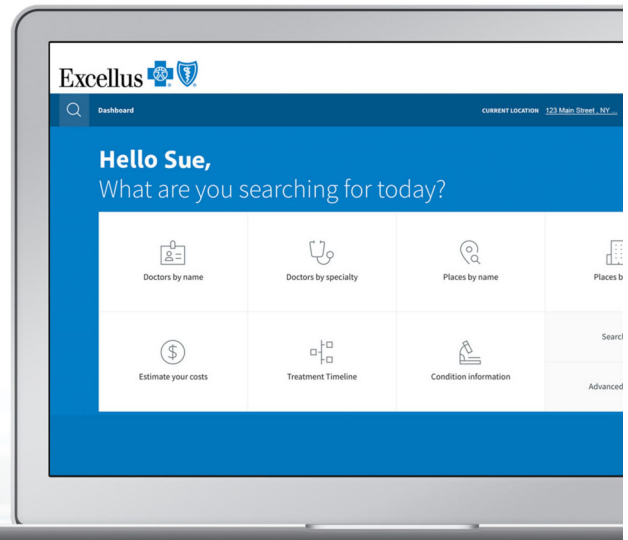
Excellus

Dashboard

CURRENT LOCATION 123 Main Street , NY ...

Hello Sue,
What are you searching for today?

Doctors by name

Doctors by specialty

Places by name

Places b

Estimate your costs

Treatment Timeline

Condition information

Search

Advanced